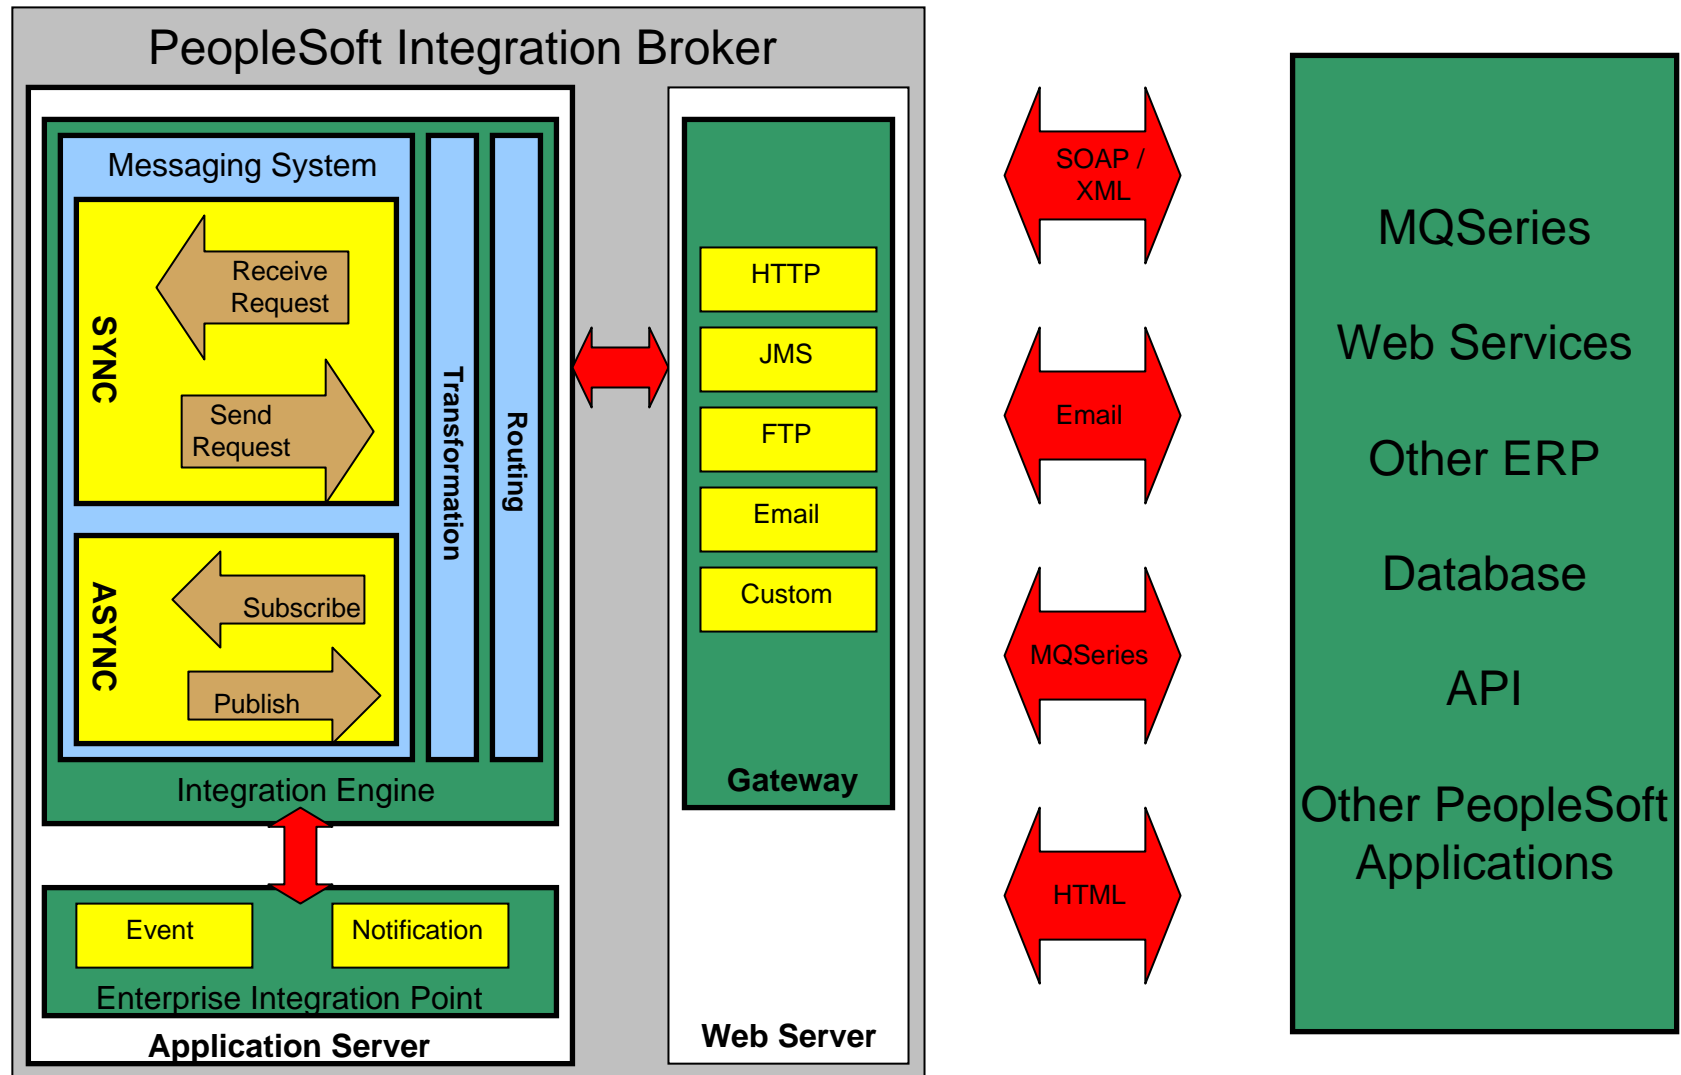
PeopleSoft Integration Broker

Messaging System

SYNC

Receive Request

Send Request

ASYNC

Subscribe

Publish

Transformation

Routing

Integration Engine

Event

Notification

Enterprise Integration Point

Application Server

HTTP

JMS

FTP

Email

Custom

Gateway

Web Server

SOAP / XML

Email

MQSeries

HTML

MQSeries

Web Services

Other ERP

Database

API

Other PeopleSoft Applications